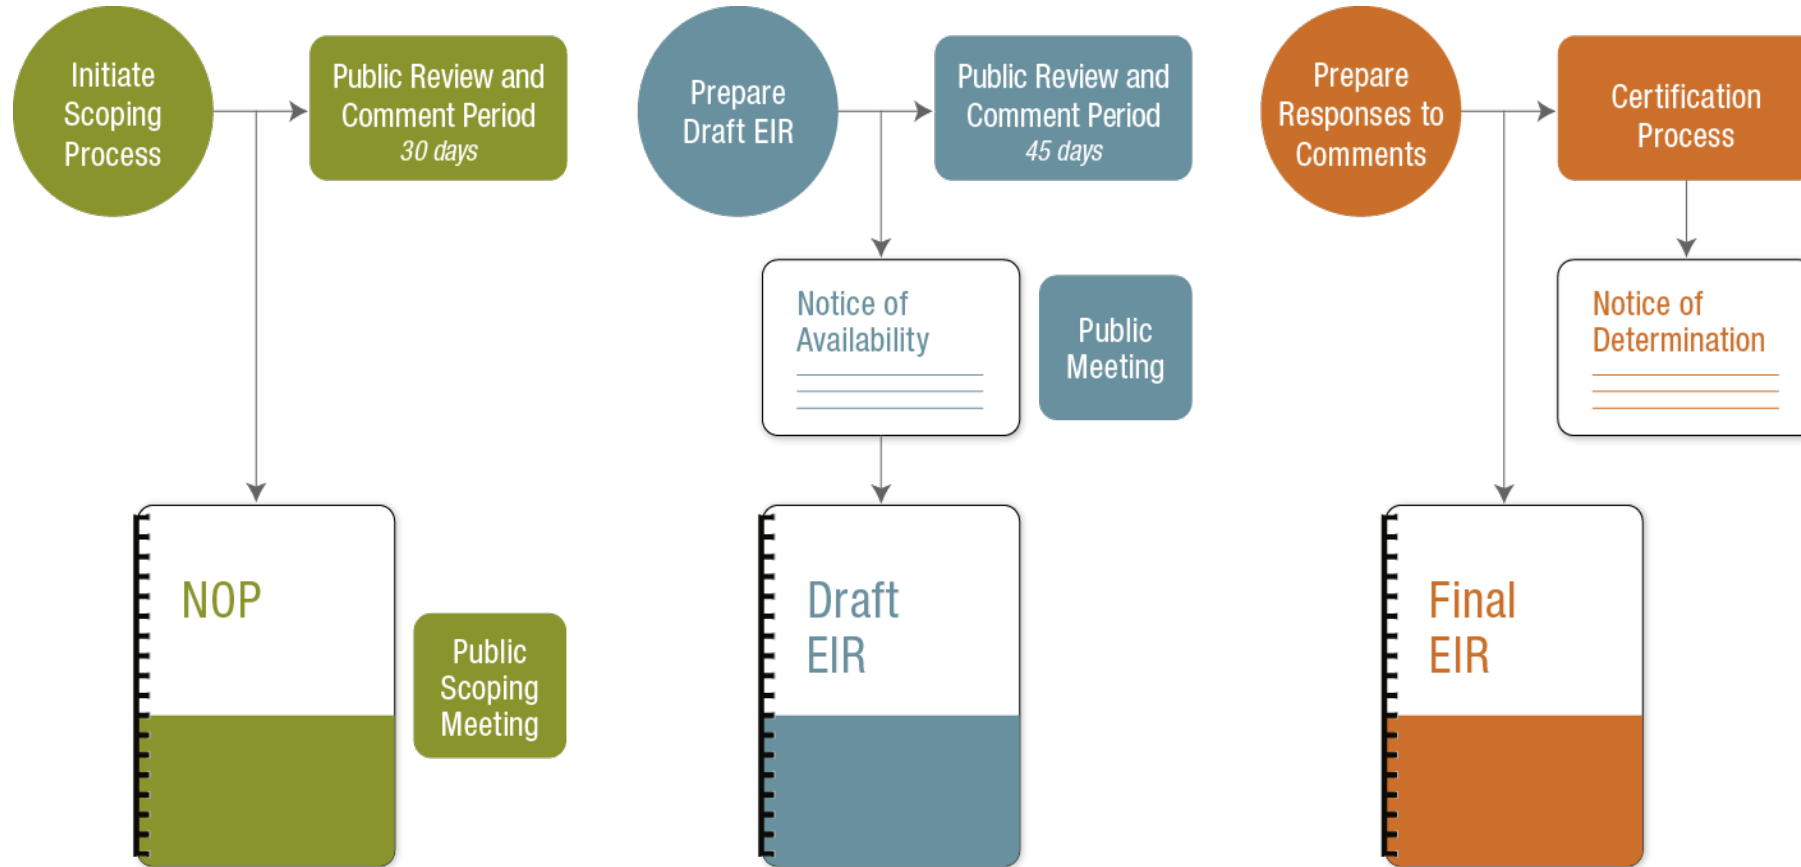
Initiate Scoping Process

Public Review and Comment Period
30 days

NOP

Public Scoping Meeting

Prepare Draft EIR

Public Review and Comment Period
45 days

Notice of Availability

Public Meeting

Draft EIR

Prepare Responses to Comments

Certification Process

Notice of Determination

Final EIR